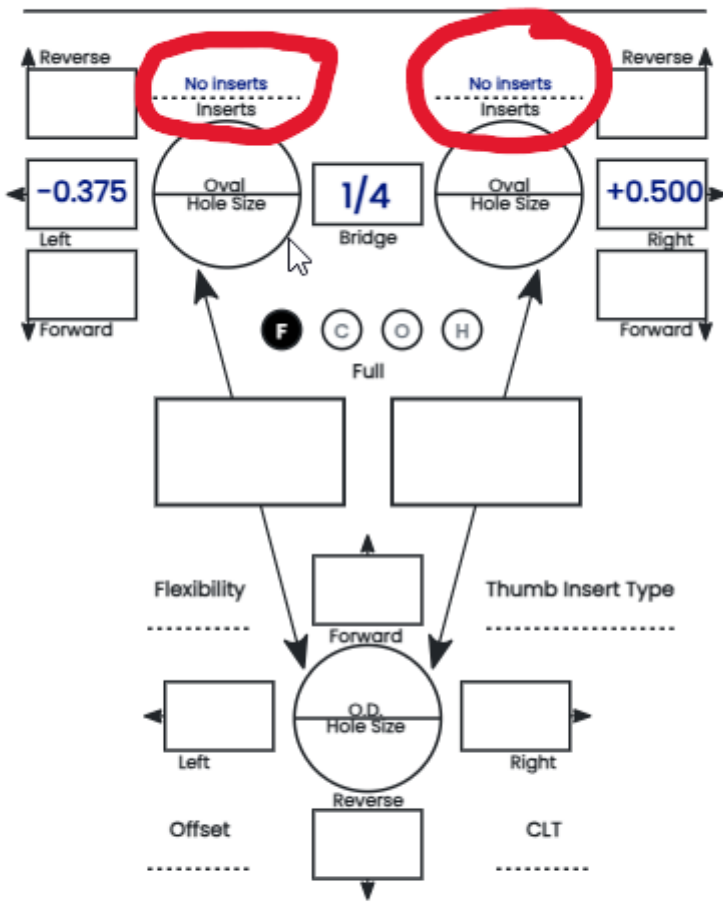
Reverse

No inserts

Inserts

Reverse

No inserts

Inserts

-0.375

Left

Oval
Hole Size

1/4

Bridge

Oval
Hole Size

+0.500

Right

Forward

Forward

F C O H

Full

Flexibility

Thumb Insert Type

Forward

Left

O.D.
Hole Size

Right

Reverse

Offset

CLT